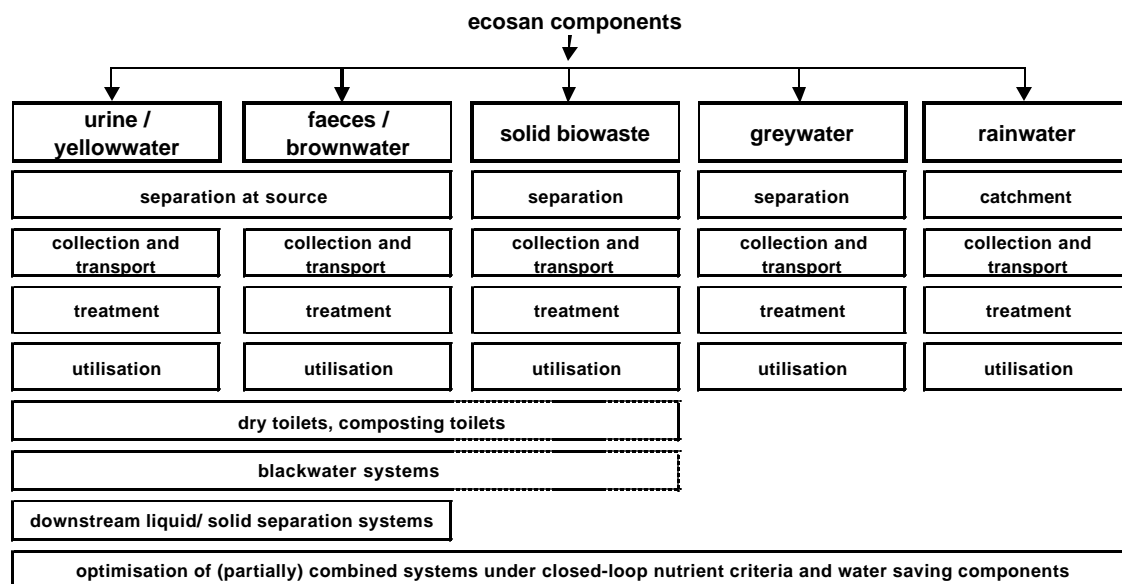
ecosan components

urine / yellowwater

faeces / brownwater

solid biowaste

greywater

rainwater

separation at source

separation

separation

catchment

collection and transport

collection and transport

collection and transport

collection and transport

collection and transport

treatment

treatment

treatment

treatment

treatment

utilisation

utilisation

utilisation

utilisation

utilisation

dry toilets, composting toilets

blackwater systems

downstream liquid/ solid separation systems

optimisation of (partially) combined systems under closed-loop nutrient criteria and water saving components